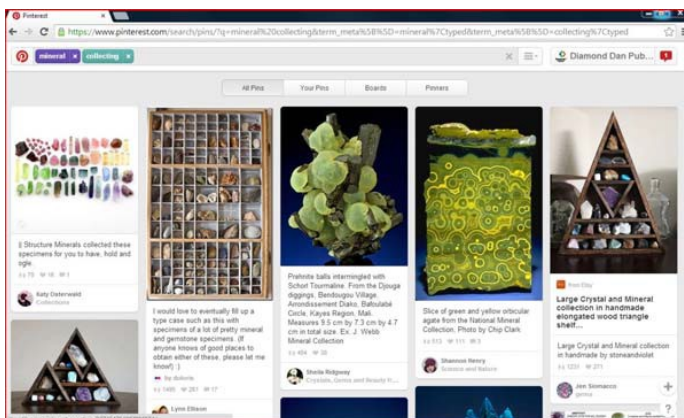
Pinterest

https://www.pinterest.com/search/pins/?q=mineral%20collecting&term_meta%5B%5D=mineral%7Ctyped&term_meta%5B%5D=collecting%7Ctyped

mineral × collecting ×

Diamond Dan Pub...

All Pins Your Pins Boards Pinners

|| Structure Minerals collected these specimens for you to have, hold and ogle

Katy Osterwald
Collections

I would love to eventually fill up a type case such as this with specimens of a lot of pretty mineral and gemstone specimens. (If anyone knows of good places to obtain either of these, please let me know!) :)

Lynn Ellison

Prehnite balls intermingled with Schorl Tourmaline. From the Djouga diggings, Bendougou Village, Arrondissement Diako, Bafoulabé Circle, Kayes Region, Mali. Measures 9.5 cm by 7.3 cm by 4.7 cm in total size. Ex. J. Webb Mineral Collection

Sheila Ridgway
Crystals, Gems and Beauty Fr...

Slice of green and yellow orbicular agate from the National Mineral Collection. Photo by Chip Clark

Shannon Henry
Science and Nature

from Etsy

Large Crystal and Mineral collection in handmade elongated wood triangle shelf...

Large Crystal and Mineral collection in handmade by stoneandviolet

Jen Sismacco
gems